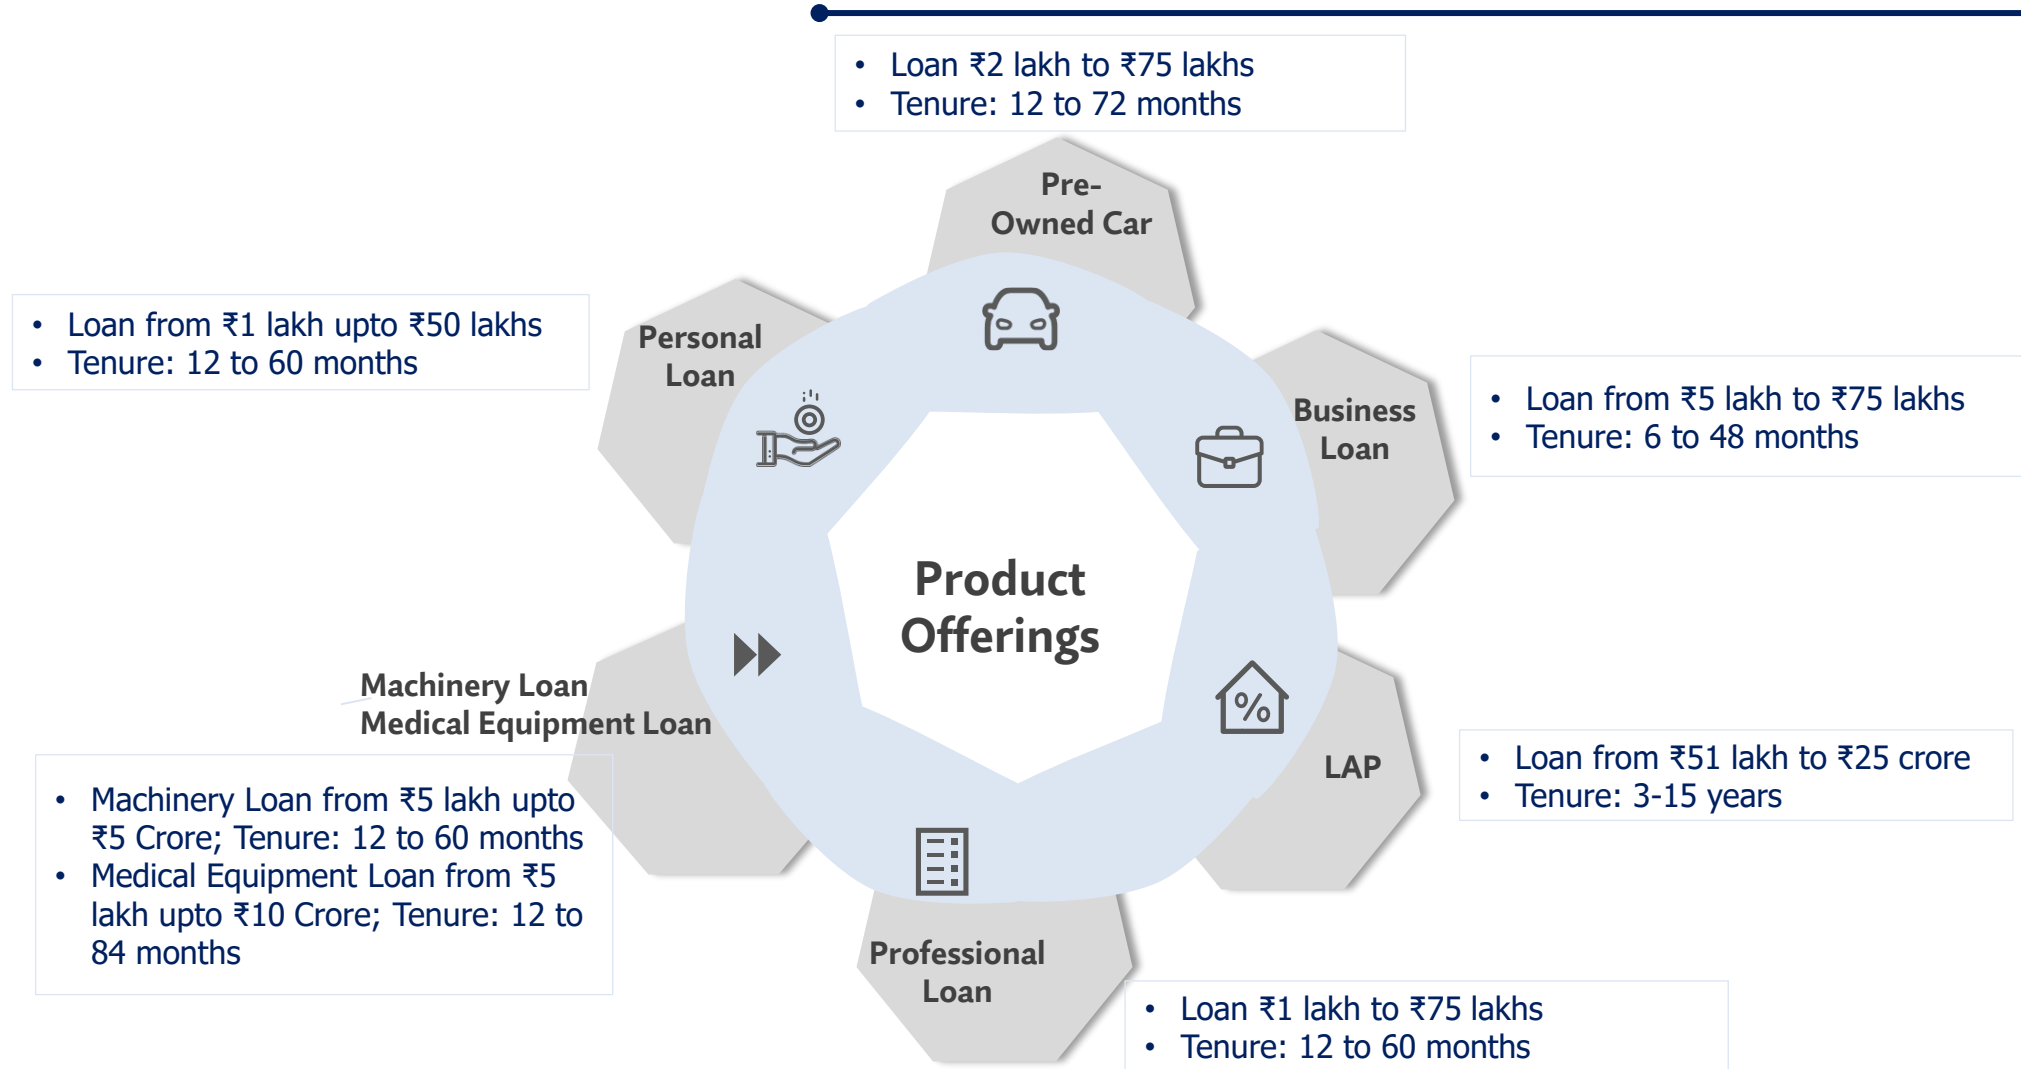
- Loan ₹2 lakh to ₹75 lakhs
- Tenure: 12 to 72 months

Pre-Owned Car

- Loan from ₹1 lakh upto ₹50 lakhs
- Tenure: 12 to 60 months

Personal Loan

Business Loan

- Loan from ₹5 lakh to ₹75 lakhs
- Tenure: 6 to 48 months

Product Offerings

Machinery Loan
Medical Equipment Loan

LAP

- Loan from ₹51 lakh to ₹25 crore
- Tenure: 3-15 years

- Machinery Loan from ₹5 lakh upto ₹5 Crore; Tenure: 12 to 60 months
- Medical Equipment Loan from ₹5 lakh upto ₹10 Crore; Tenure: 12 to 84 months

Professional Loan

- Loan ₹1 lakh to ₹75 lakhs
- Tenure: 12 to 60 months